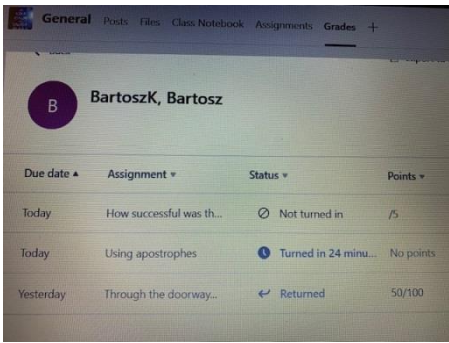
General Posts Files Class Notebook Assignments Grades +

B BartoszK, Bartosz

| Due date ▲ | Assignment ▾ | Status ▾ | Points ▾ |
|---|---|---|---|
| Today | How successful was th... | Not turned in | /5 |
| Today | Using apostrophes | Turned in 24 minu... | No points |
| Yesterday | Through the doorway... | Returned | 50/100 |